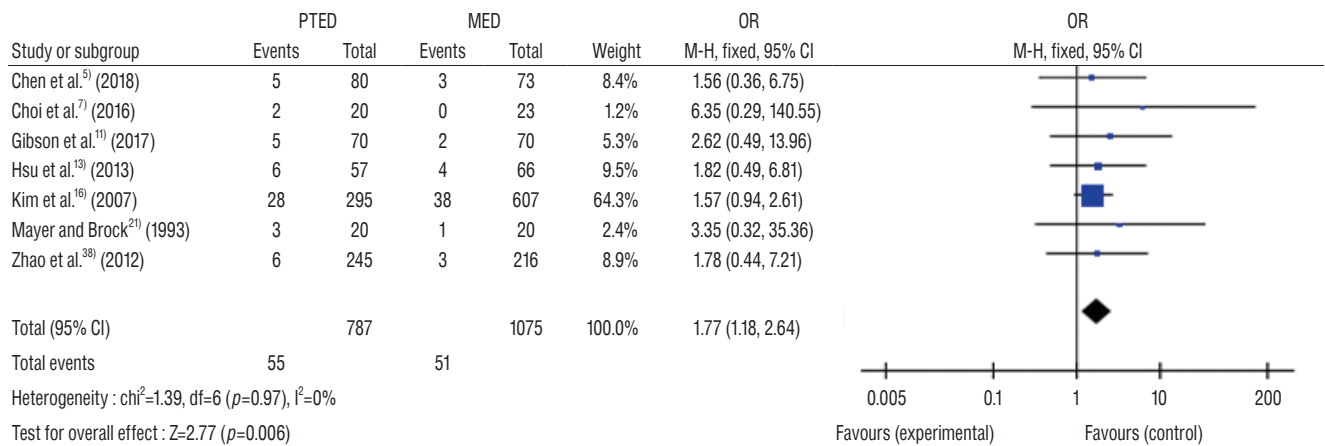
| | PTED | | MED | | | OR | OR |
|---|---|---|---|---|---|---|---|
| Study or subgroup | Events | Total | Events | Total | Weight | M-H, fixed, 95% CI | M-H, fixed, 95% CI |
| Chen et al.$^{5)}$ (2018) | 5 | 80 | 3 | 73 | 8.4% | 1.56 (0.36, 6.75) | |
| Choi et al.$^{7)}$ (2016) | 2 | 20 | 0 | 23 | 1.2% | 6.35 (0.29, 140.55) | |
| Gibson et al.$^{11)}$ (2017) | 5 | 70 | 2 | 70 | 5.3% | 2.62 (0.49, 13.96) | |
| Hsu et al.$^{13)}$ (2013) | 6 | 57 | 4 | 66 | 9.5% | 1.82 (0.49, 6.81) | |
| Kim et al.$^{16)}$ (2007) | 28 | 295 | 38 | 607 | 64.3% | 1.57 (0.94, 2.61) | |
| Mayer and Brock$^{21)}$ (1993) | 3 | 20 | 1 | 20 | 2.4% | 3.35 (0.32, 35.36) | |
| Zhao et al.$^{38)}$ (2012) | 6 | 245 | 3 | 216 | 8.9% | 1.78 (0.44, 7.21) | |
| Total (95% CI) | | 787 | | 1075 | 100.0% | 1.77 (1.18, 2.64) | |
| Total events | 55 | | 51 | | | | |

Heterogeneity : chi$^2$=1.39, df=6 ($p$=0.97), I$^2$=0%

Test for overall effect : Z=2.77 ($p$=0.006)

0.005 0.1 1 10 200

Favours (experimental) Favours (control)